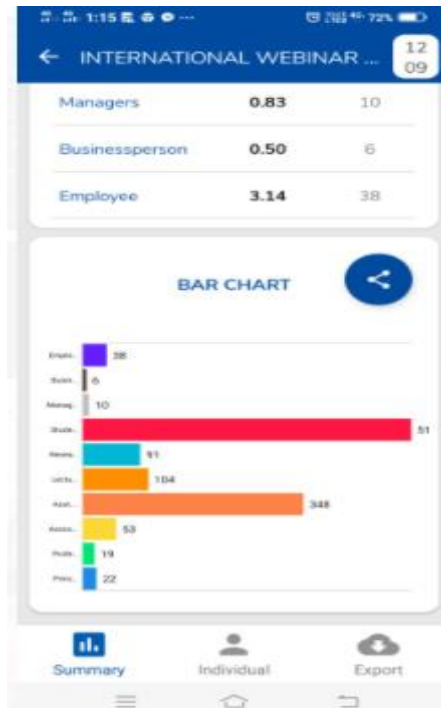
1:15 72%

← INTERNATIONAL WEBINAR ... 12 09

| Managers | 0.83 | 10 |
|---|---|---|
| Businessperson | 0.50 | 6 |
| Employee | 3.14 | 38 |

BAR CHART

Emplo. 38
Busin. 6
Manag. 10
Stude. 51
Resea. 91
Lectu. 104
Assis. 348
Assoc. 53
Profe. 19
Princ. 22

Summary Individual Export